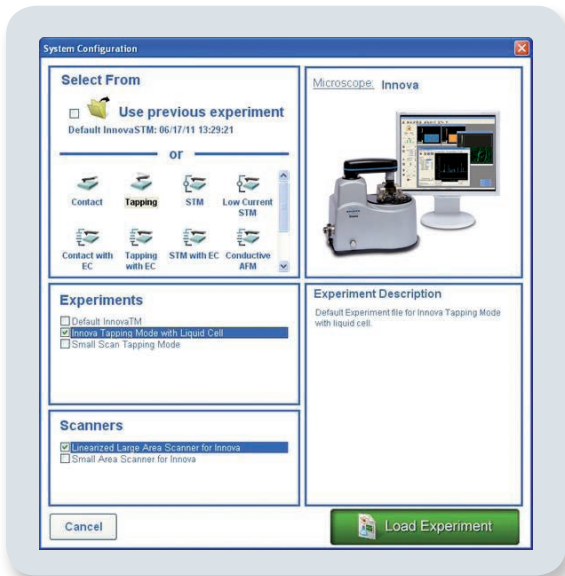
System Configuration

Select From

Use previous experiment

Default InnovaSTM: 06/17/11 13:29:21

or

Contact
Tapping
STM
Low Current STM
Contact with EC
Tapping with EC
STM with EC
Conductive AFM

Microscope: Innova

Experiments

Default InnovaTM
Innova Tapping Mode with Liquid Cell
Small Scan Tapping Mode

Experiment Description

Default Experiment file for Innova Tapping Mode with liquid cell.

Scanners

Linearized Large Area Scanner for Innova
Small Area Scanner for Innova

Cancel

Load Experiment